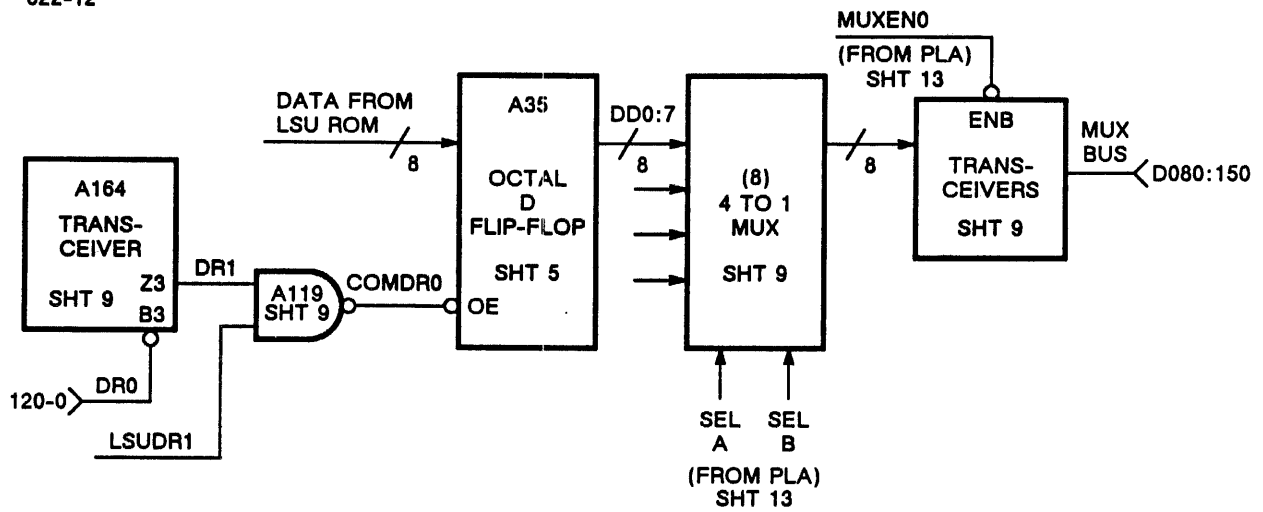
022-12

DATA FROM LSU ROM

8

A35

OCTAL D FLIP-FLOP

SHT 5

OE

DD0:7

8

(8) 4 TO 1 MUX

SHT 9

SEL A

SEL B

(FROM PLA) SHT 13

8

MUXEN0

(FROM PLA) SHT 13

ENB

TRANS-CEIVERS

SHT 9

MUX BUS

D080:150

A164

TRANS-CEIVER

SHT 9

Z3

B3

DR1

A119 SHT 9

COMDR0

120-0

DR0

LSUDR1